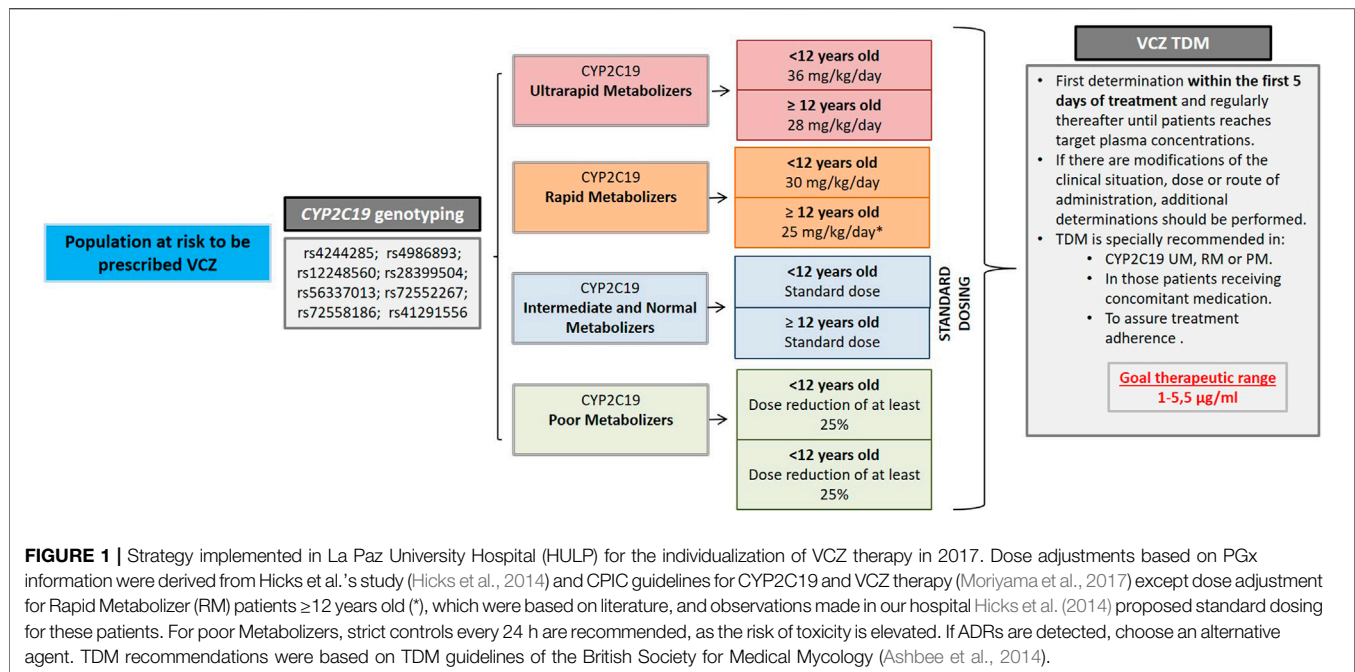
Population at risk to be prescribed VCZ

CYP2C19 genotyping

rs4244285; rs4986893; rs12248560; rs28399504; rs56337013; rs72552267; rs72558186; rs41291556

CYP2C19 Ultrarapid Metabolizers

<12 years old 36 mg/kg/day

≥ 12 years old 28 mg/kg/day

CYP2C19 Rapid Metabolizers

<12 years old 30 mg/kg/day

≥ 12 years old 25 mg/kg/day*

CYP2C19 Intermediate and Normal Metabolizers

<12 years old Standard dose

≥ 12 years old Standard dose

CYP2C19 Poor Metabolizers

<12 years old Dose reduction of at least 25%

<12 years old Dose reduction of at least 25%

STANDARD DOSING

VCZ TDM

• First determination **within the first 5 days of treatment** and regularly thereafter until patients reaches target plasma concentrations.
• If there are modifications of the clinical situation, dose or route of administration, additional determinations should be performed.
• TDM is specially recommended in:
  • CYP2C19 UM, RM or PM.
  • In those patients receiving concomitant medication.
  • To assure treatment adherence .

Goal therapeutic range 1-5,5 µg/ml

**FIGURE 1 |** Strategy implemented in La Paz University Hospital (HULP) for the individualization of VCZ therapy in 2017. Dose adjustments based on PGx information were derived from Hicks et al.'s study (Hicks et al., 2014) and CPIC guidelines for CYP2C19 and VCZ therapy (Moriyama et al., 2017) except dose adjustment for Rapid Metabolizer (RM) patients ≥12 years old (*), which were based on literature, and observations made in our hospital Hicks et al. (2014) proposed standard dosing for these patients. For poor Metabolizers, strict controls every 24 h are recommended, as the risk of toxicity is elevated. If ADRs are detected, choose an alternative agent. TDM recommendations were based on TDM guidelines of the British Society for Medical Mycology (Ashbee et al., 2014).